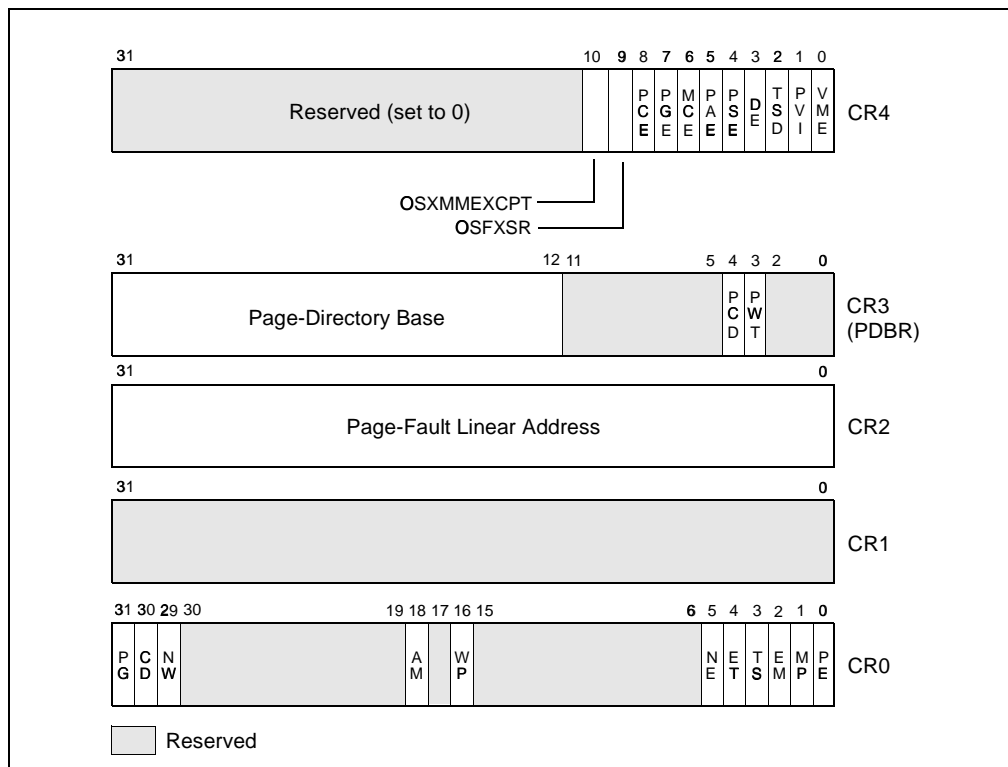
31 10 9 8 7 6 5 4 3 2 1 0

Reserved (set to 0)

PCE PGE MCE PAE PSE DE TSD PVI VME

CR4

OSXMMEXCPT
OSFXSR

31 12 11 5 4 3 2 0

Page-Directory Base

PCD PWT

CR3 (PDBR)

31 0

Page-Fault Linear Address

CR2

31 0

CR1

31 30 29 30 19 18 17 16 15 6 5 4 3 2 1 0

PG CD NW AM WP NE ET TS EM MP PE

CR0

Reserved